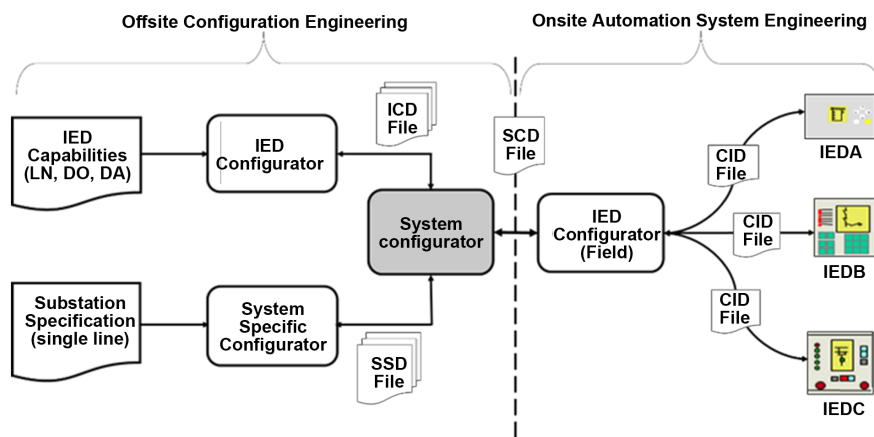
Offsite Configuration Engineering

Onsite Automation System Engineering

IED Capabilities (LN, DO, DA)

IED Configurator

ICD File

SCD File

System configurator

Substation Specification (single line)

System Specific Configurator

SSD File

IED Configurator (Field)

CID File

IEDA

CID File

IEDB

CID File

IEDC